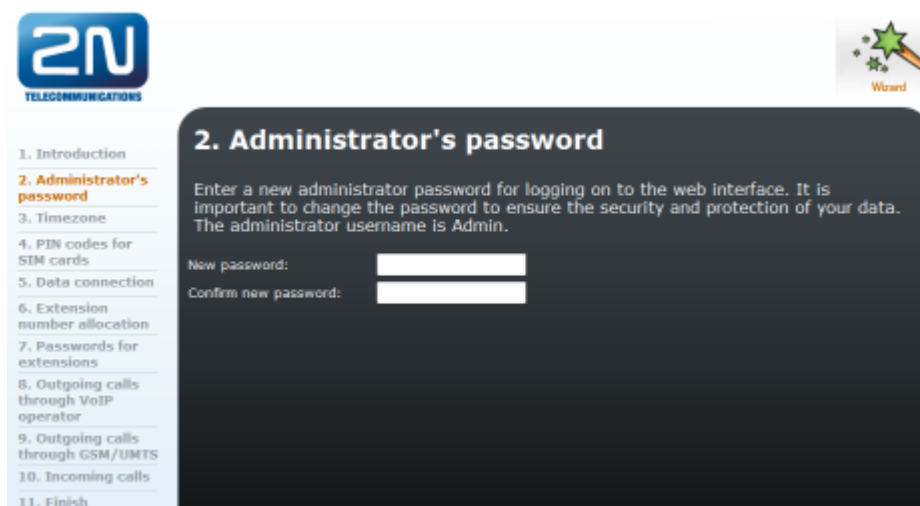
2N
TELECOMMUNICATIONS

Wizard

1. Introduction
2. Administrator's password
3. Timezone
4. PIN codes for SIM cards
5. Data connection
6. Extension number allocation
7. Passwords for extensions
8. Outgoing calls through VoIP operator
9. Outgoing calls through GSM/UMTS
10. Incoming calls
11. Finish

2. Administrator's password

Enter a new administrator password for logging on to the web interface. It is important to change the password to ensure the security and protection of your data. The administrator username is Admin.

New password:
Confirm new password: